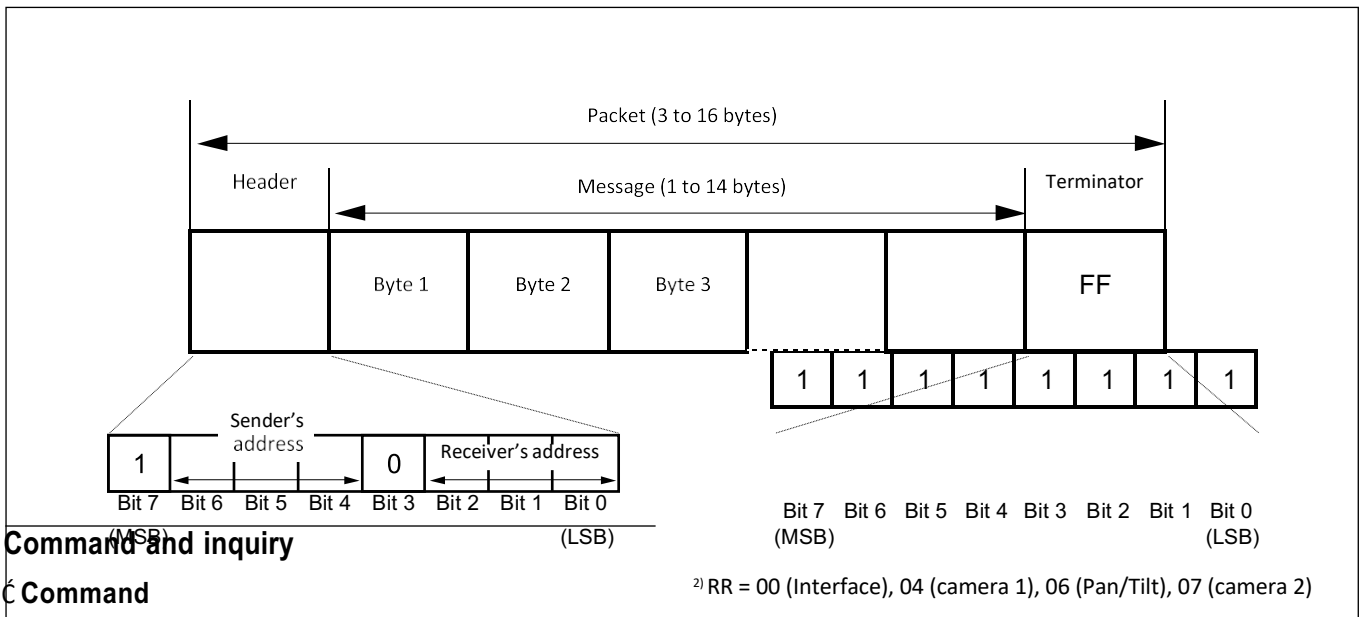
Packet (3 to 16 bytes)

Header

Message (1 to 14 bytes)

Terminator

Byte 1

Byte 2

Byte 3

FF

| 1 | 1 | 1 | 1 | 1 | 1 | 1 | 1 |
|---|---|---|---|---|---|---|---|

Sender's address

Receiver's address

| 1 | | | | 0 | | | |
|---|---|---|---|---|---|---|---|
| Bit 7 | Bit 6 | Bit 5 | Bit 4 | Bit 3 | Bit 2 | Bit 1 | Bit 0 |

(MSB) (LSB)

Bit 7 (MSB) Bit 6 Bit 5 Bit 4 Bit 3 Bit 2 Bit 1 Bit 0 (LSB)

Command and inquiry

Ć Command

$^{2)}$ RR = 00 (Interface), 04 (camera 1), 06 (Pan/Tilt), 07 (camera 2)